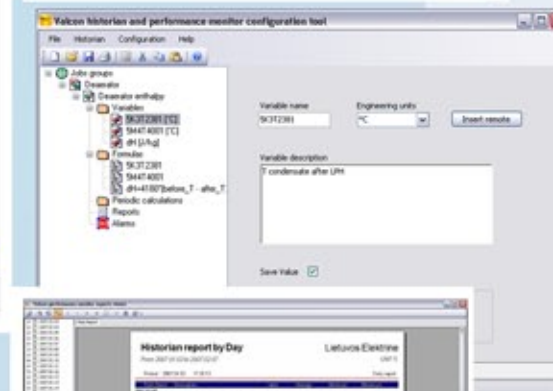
Valcon historian and performance monitor configuration tool

File Historian Configuration Help

Jobs groups
Deaerator
Deaerator enthalpy
Variables
5K3T2381 [°C]
5K4T4001 [°C]
dH [J/kg]
Formulas
5K3T2381
5K4T4001
dH=4180*(before_T - after_T
Periodic calculations
Reports
Alarms

Variable name
5K3T2381
Engineering units
°C
Insert remote

Variable description
T condensate after LPH

Save Value

Historian report by Day
Lietuvos Elektrine
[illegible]